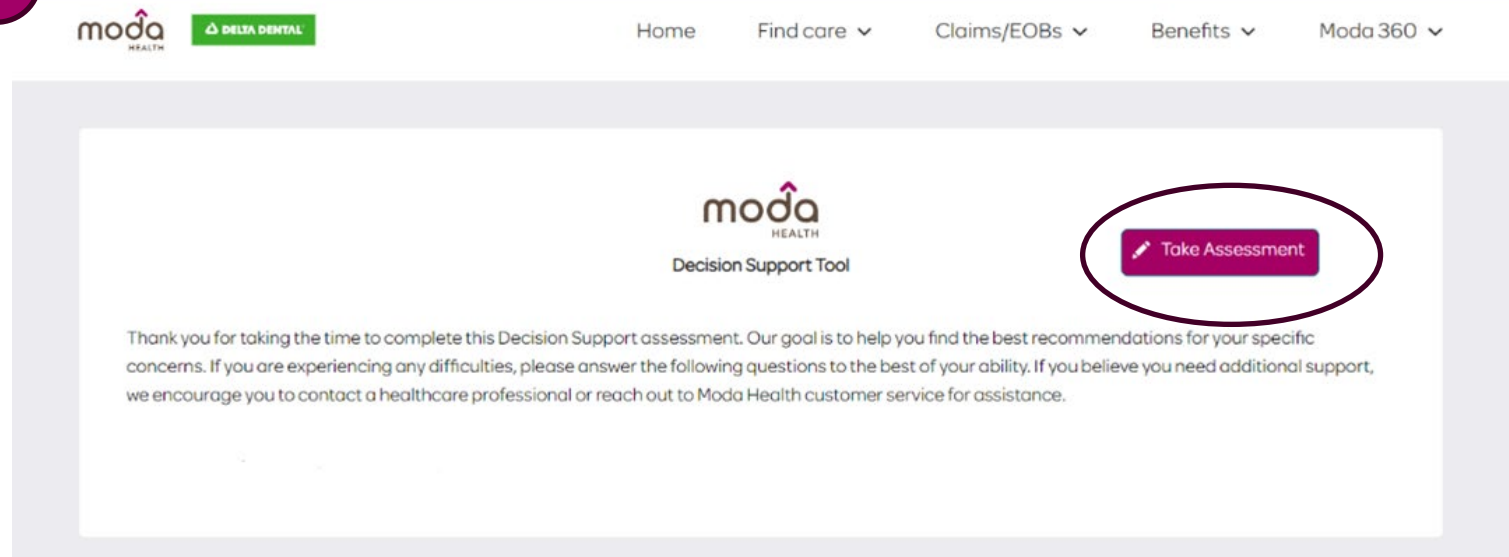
moda HEALTH
DELTA DENTAL

Home
Find care
Claims/EOBs
Benefits
Moda 360

moda HEALTH
Decision Support Tool

Take Assessment

Thank you for taking the time to complete this Decision Support assessment. Our goal is to help you find the best recommendations for your specific concerns. If you are experiencing any difficulties, please answer the following questions to the best of your ability. If you believe you need additional support, we encourage you to contact a healthcare professional or reach out to Moda Health customer service for assistance.